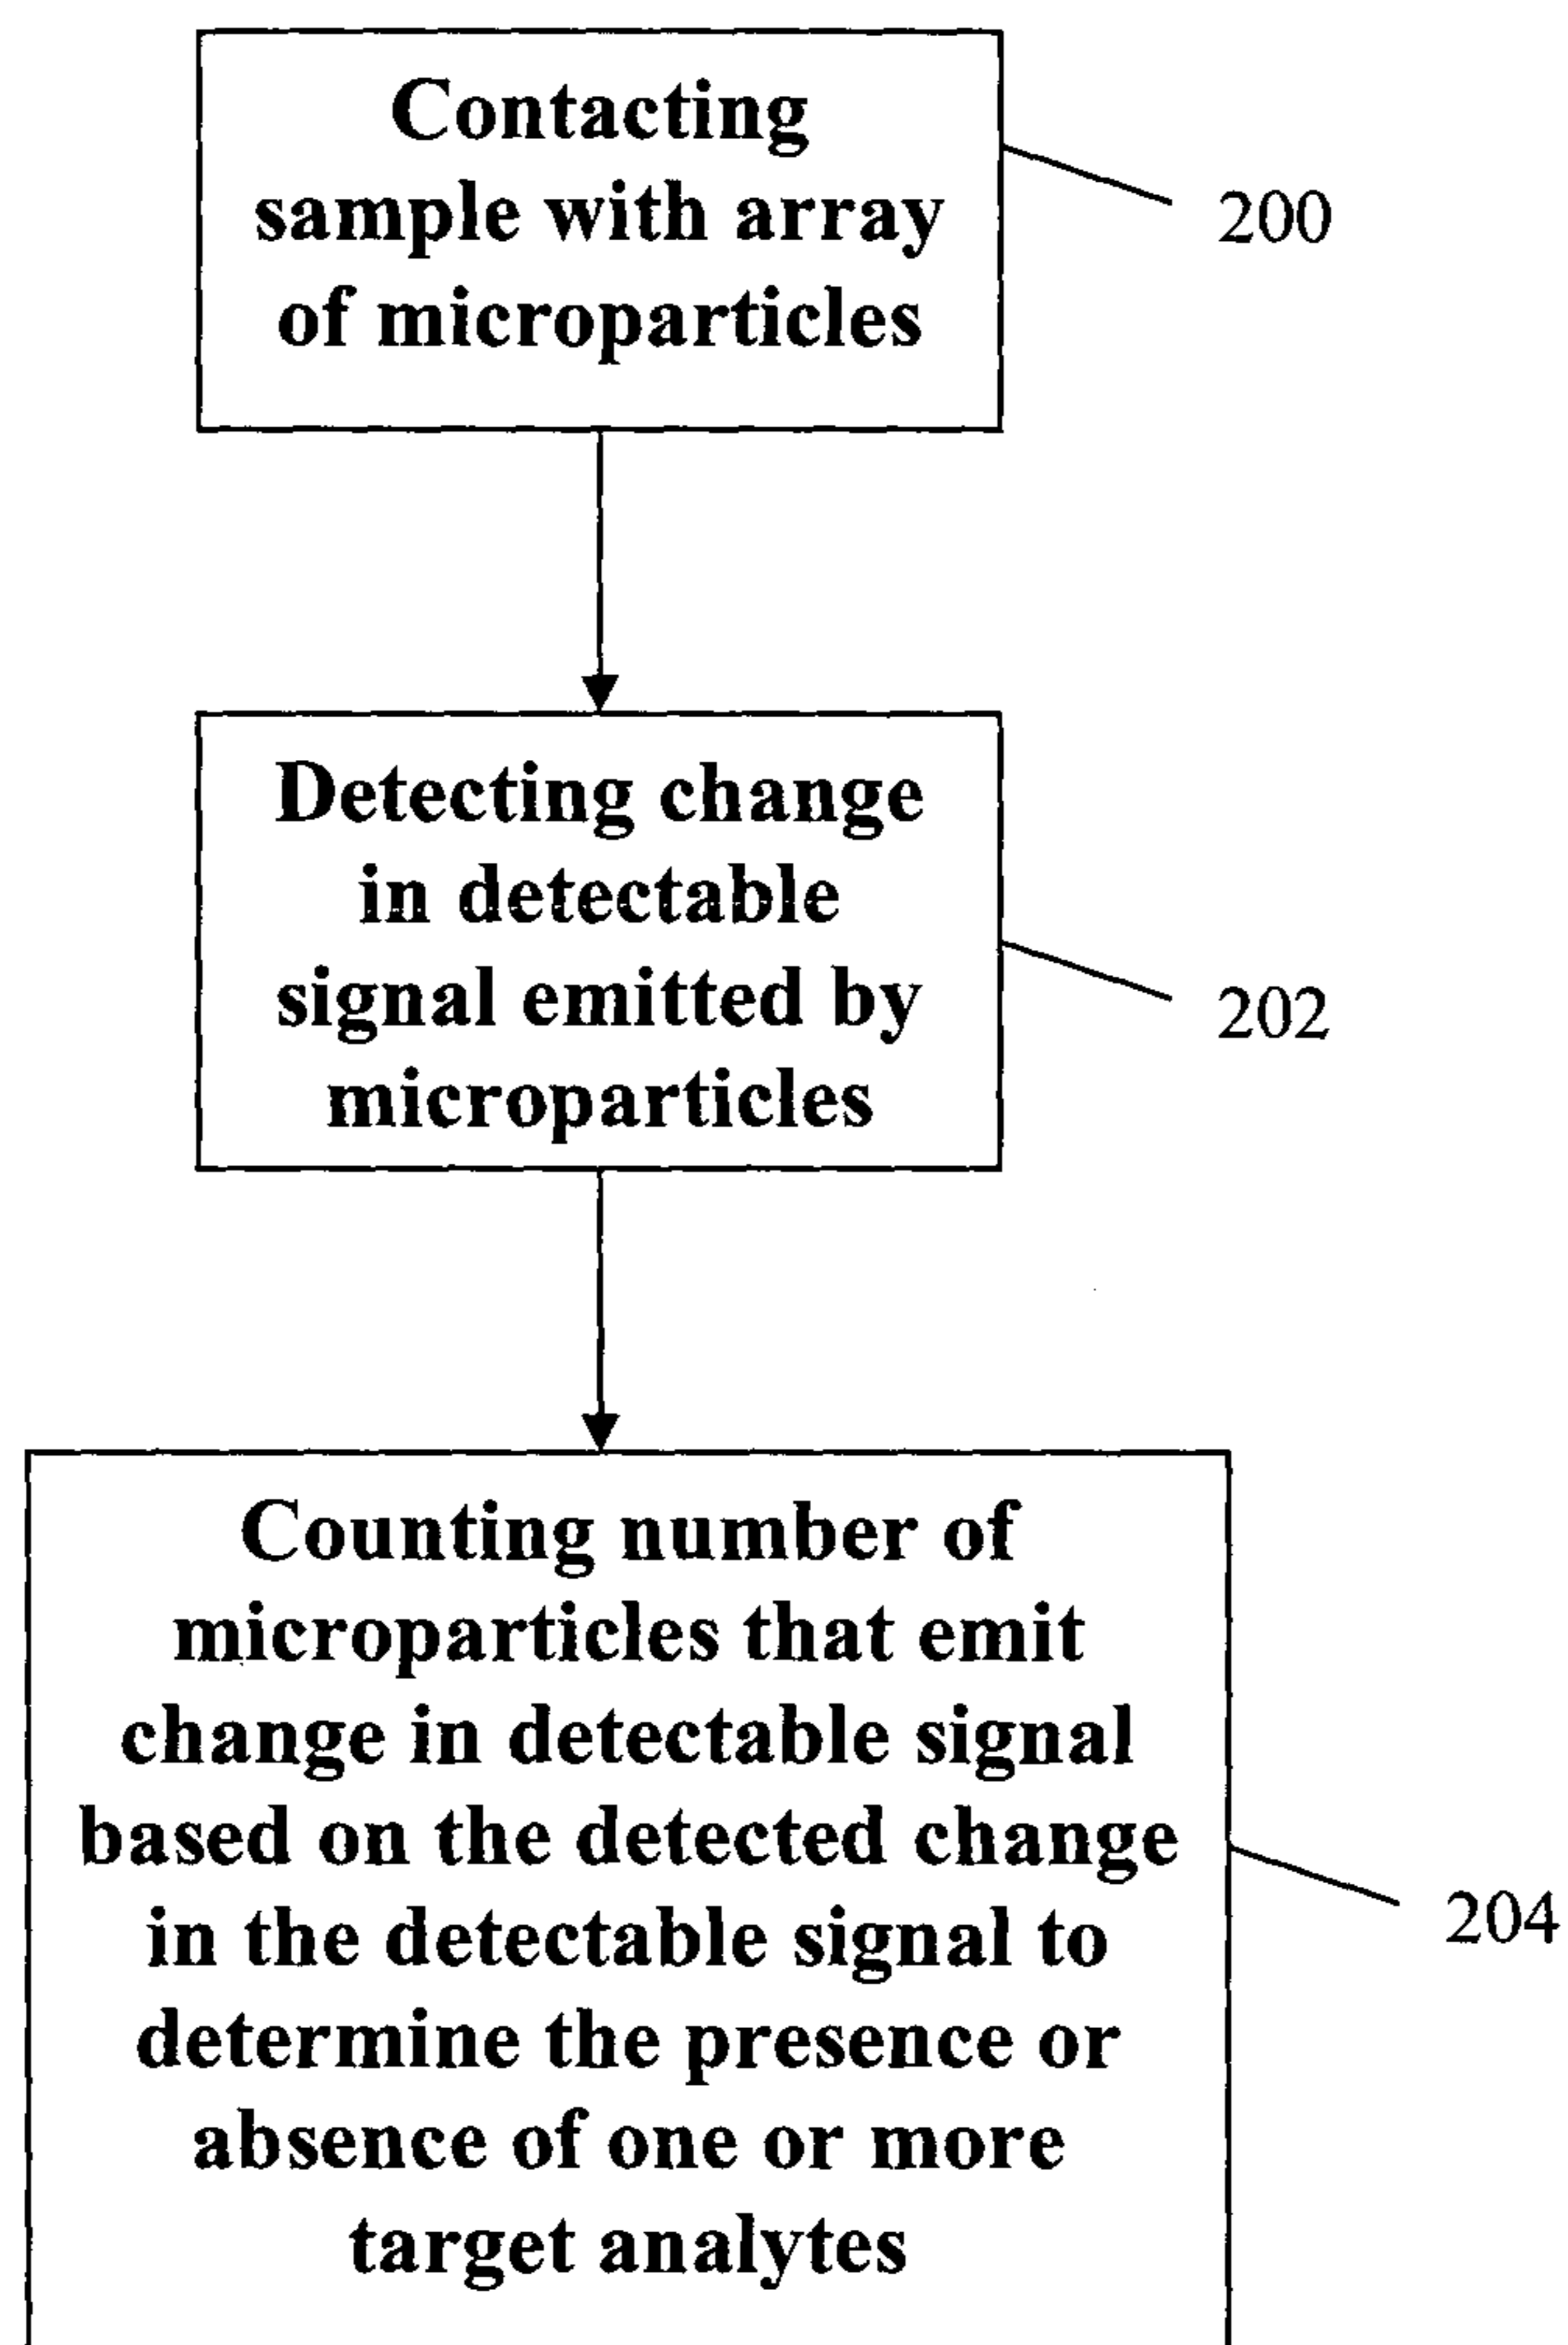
Contacting sample with array of microparticles

200

Detecting change in detectable signal emitted by microparticles

202

Counting number of microparticles that emit change in detectable signal based on the detected change in the detectable signal to determine the presence or absence of one or more target analytes

204